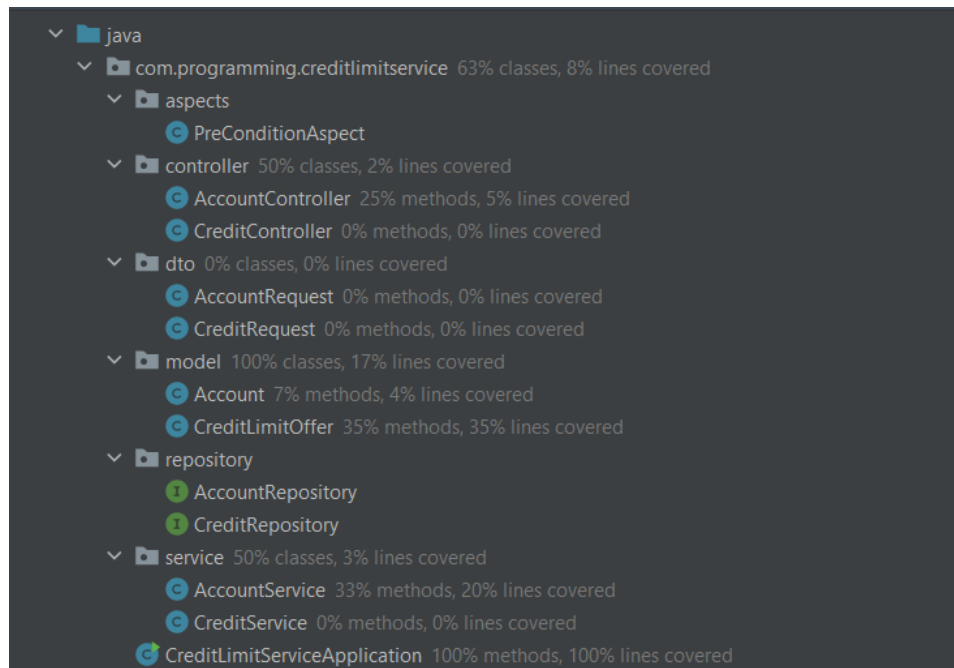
java
com.programming.creditlimitservice 63% classes, 8% lines covered
aspects
PreConditionAspect
controller 50% classes, 2% lines covered
AccountController 25% methods, 5% lines covered
CreditController 0% methods, 0% lines covered
dto 0% classes, 0% lines covered
AccountRequest 0% methods, 0% lines covered
CreditRequest 0% methods, 0% lines covered
model 100% classes, 17% lines covered
Account 7% methods, 4% lines covered
CreditLimitOffer 35% methods, 35% lines covered
repository
AccountRepository
CreditRepository
service 50% classes, 3% lines covered
AccountService 33% methods, 20% lines covered
CreditService 0% methods, 0% lines covered
CreditLimitServiceApplication 100% methods, 100% lines covered